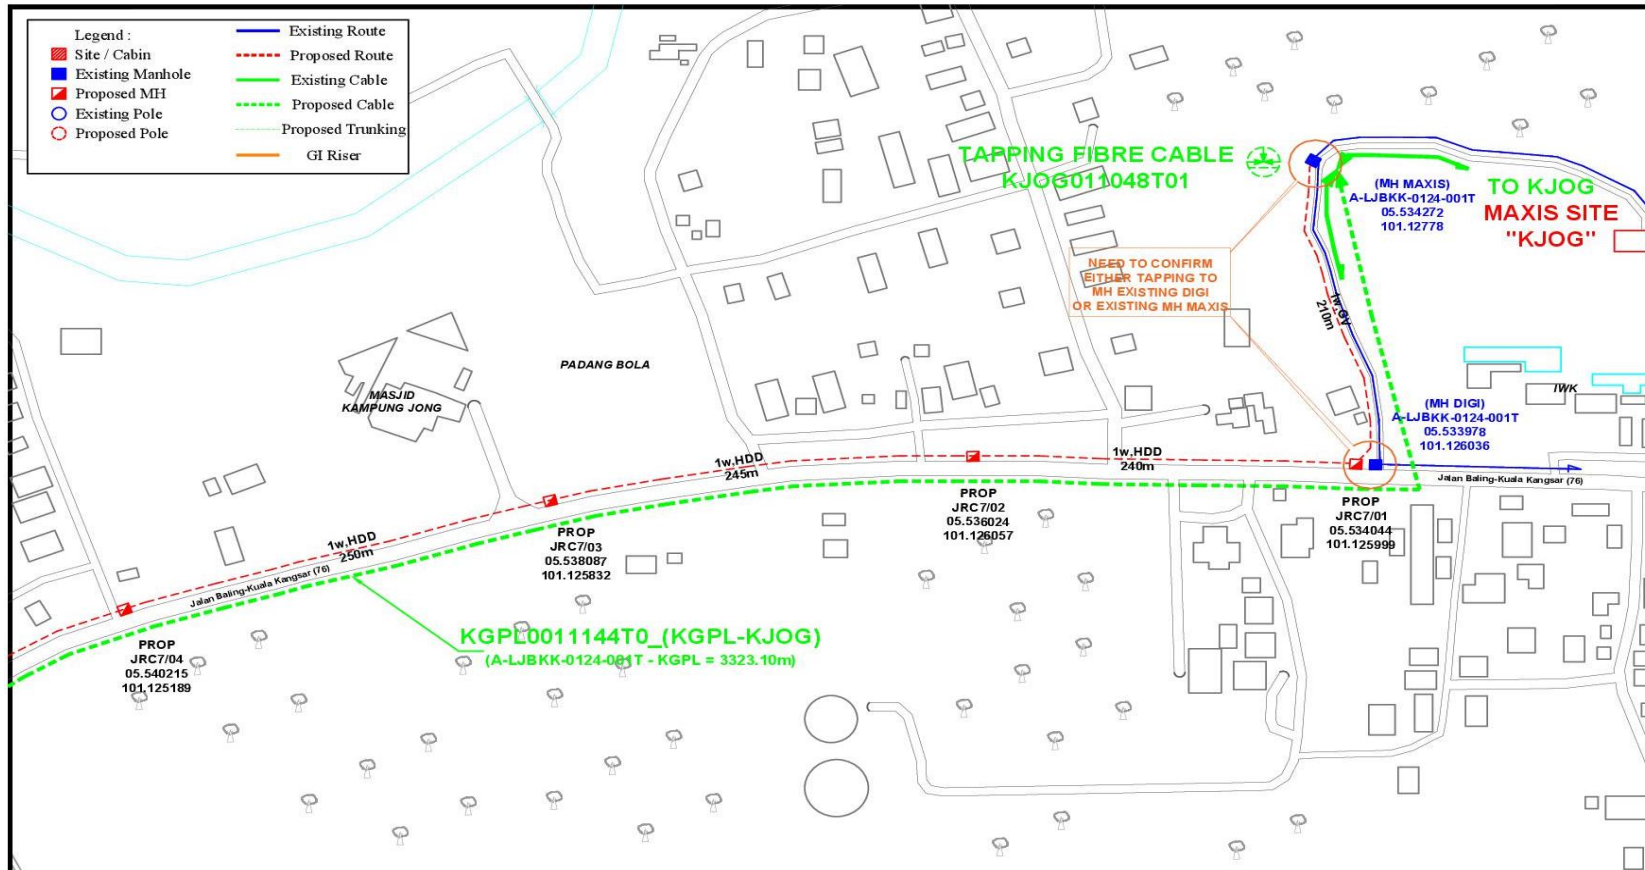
Legend :
Site / Cabin
Existing Manhole
Proposed MH
Existing Pole
Proposed Pole

Existing Route
Proposed Route
Existing Cable
Proposed Cable
Proposed Trunking
GI Riser

TAPPING FIBRE CABLE
KJOG011048T01

1

(MH MAXIS)
A-LJBKK-0124-001T
05.534272
101.12778

TO KJOG
MAXIS SITE
"KJOG"

NEED TO CONFIRM
EITHER TAPPING TO
MH EXISTING DIGI
OR EXISTING MH MAXIS

1w.OV
210m

PADANG BOLA

MASJID
KAMPUNG JONG

IWK

(MH DIGI)
A-LJBKK-0124-001T
05.533978
101.126036

1w.HDD
245m

1w.HDD
240m

Jalan Baling-Kuala Kangsar (76)

PROP
JRC7/02
05.536024
101.126057

PROP
JRC7/01
05.534044
101.125999

1w.HDD
250m

PROP
JRC7/03
05.538087
101.125832

Jalan Baling-Kuala Kangsar (76)

KGPL0011144T0_(KGPL-KJOG)
(A-LJBKK-0124-001T - KGPL = 3323.10m)

PROP
JRC7/04
05.540215
101.125189